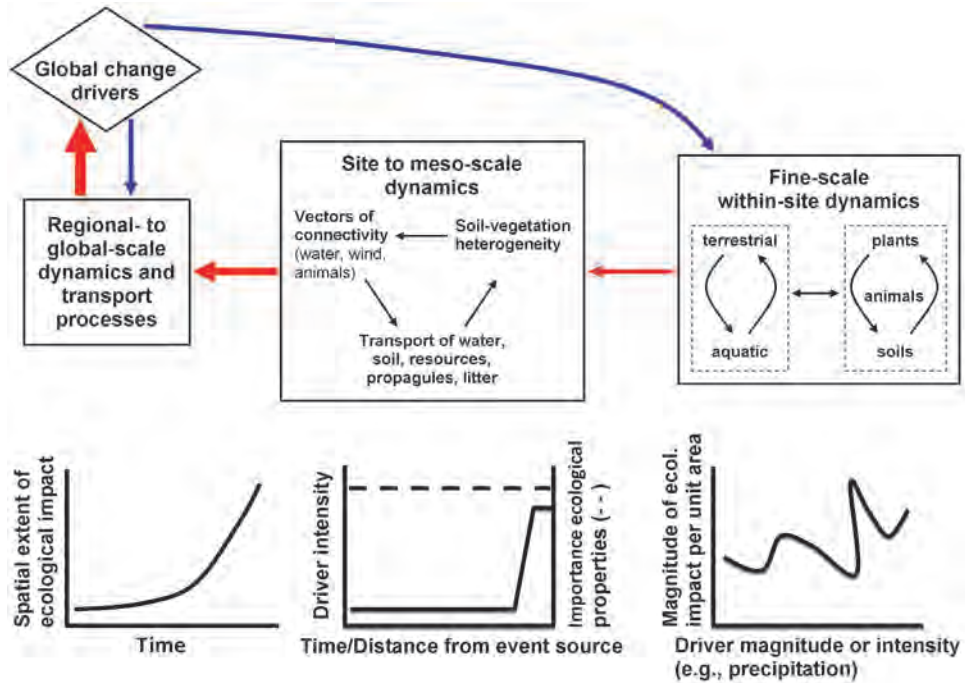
Global change drivers

Regional- to global-scale dynamics and transport processes

Site to meso-scale dynamics

Vectors of connectivity (water, wind, animals)

Soil-vegetation heterogeneity

Transport of water, soil, resources, propagules, litter

Fine-scale within-site dynamics

terrestrial

aquatic

plants

animals

soils

Spatial extent of ecological impact

Time

Driver intensity

Importance ecological properties (- -)

Time/Distance from event source

Magnitude of ecol. impact per unit area

Driver magnitude or intensity (e.g., precipitation)